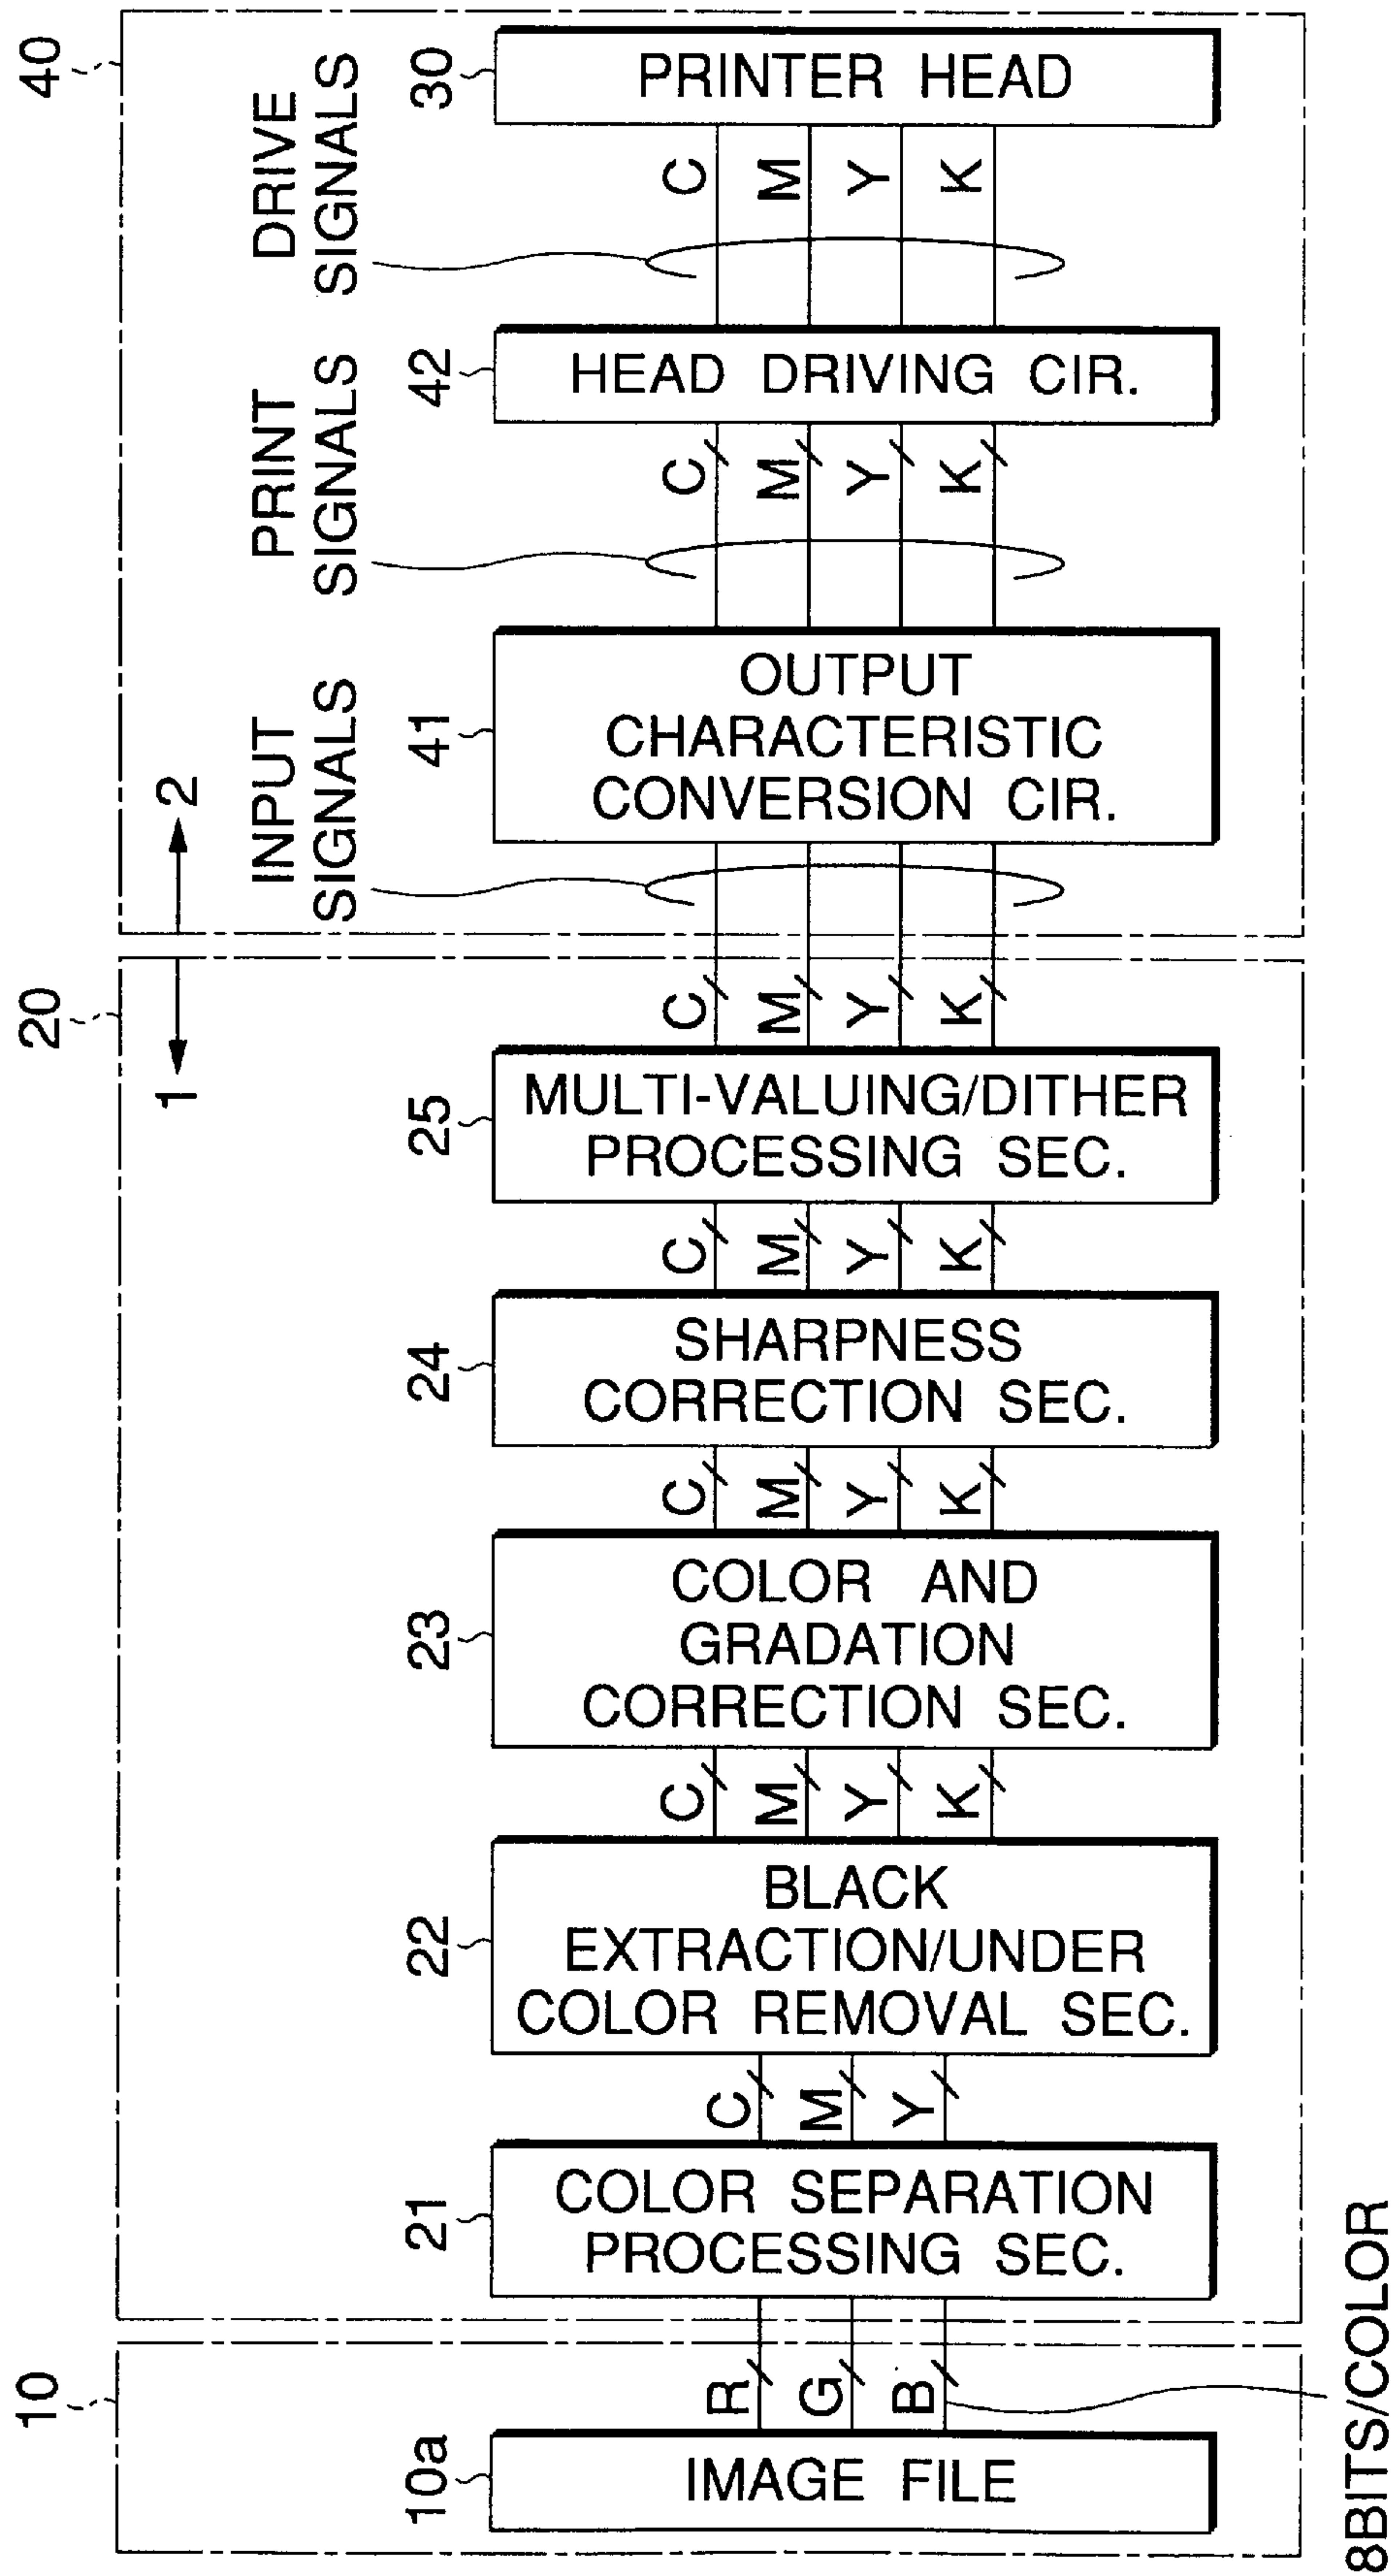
40
30
PRINTER HEAD
DRIVE SIGNALS
C M Y K
42
HEAD DRIVING CIR.
PRINT SIGNALS
C M Y K
41
OUTPUT CHARACTERISTIC CONVERSION CIR.
INPUT SIGNALS
2
1
20
C M Y K
25
MULTI-VALUING/DITHER PROCESSING SEC.
C M Y K
24
SHARPNESS CORRECTION SEC.
C M Y K
23
COLOR AND GRADATION CORRECTION SEC.
C M Y K
22
BLACK EXTRACTION/UNDER COLOR REMOVAL SEC.
C M Y
21
COLOR SEPARATION PROCESSING SEC.
10
R G B
8BITS/COLOR
10a
IMAGE FILE